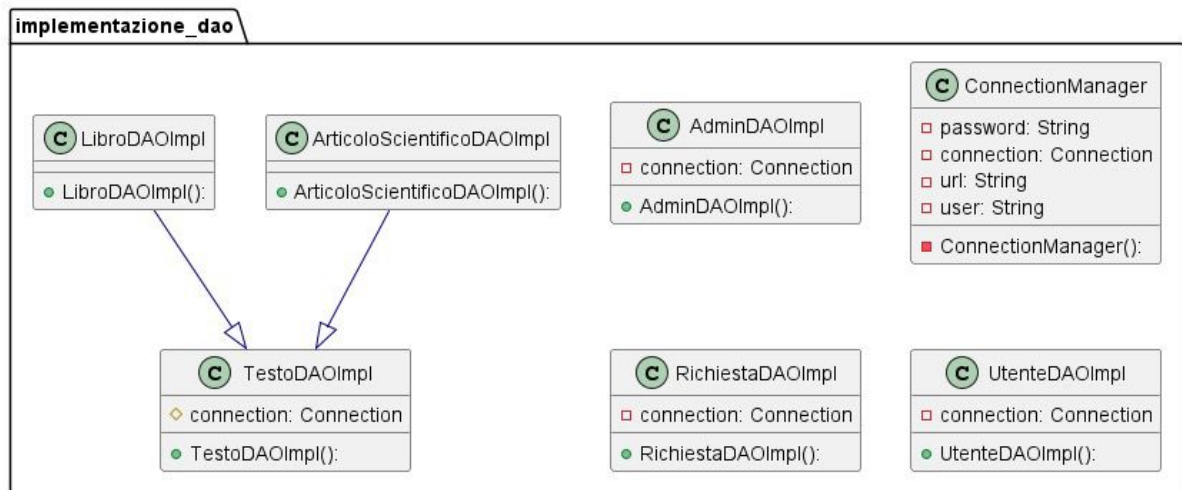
implementazione_dao

C LibroDAOImpl
LibroDAOImpl():

C ArticoloScientificoDAOImpl
ArticoloScientificoDAOImpl():

C AdminDAOImpl
connection: Connection
AdminDAOImpl():

C ConnectionManager
password: String
connection: Connection
url: String
user: String
ConnectionManager():

C TestoDAOImpl
connection: Connection
TestoDAOImpl():

C RichiestaDAOImpl
connection: Connection
RichiestaDAOImpl():

C UtenteDAOImpl
connection: Connection
UtenteDAOImpl():